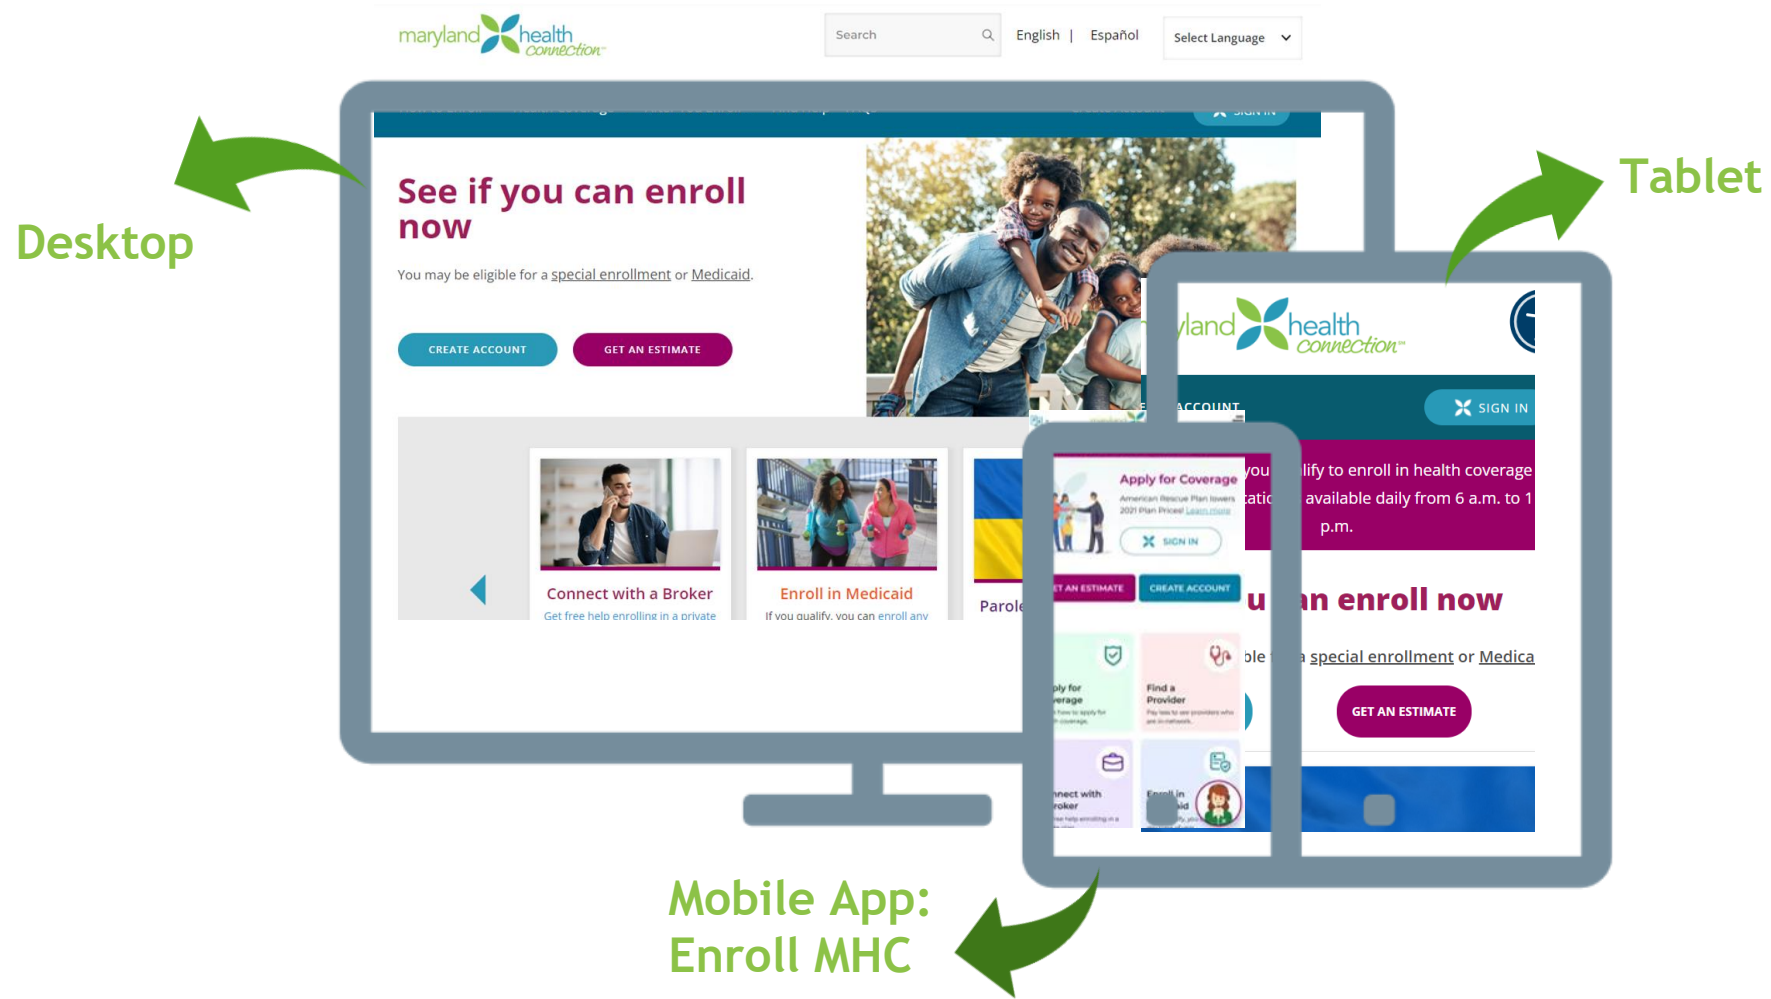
maryland health connection

Search

English | Español

Select Language

Desktop

Tablet

SIGN IN

See if you can enroll now

You may be eligible for a special enrollment or Medicaid.

CREATE ACCOUNT

GET AN ESTIMATE

Connect with a Broker

Get free help enrolling in a private

Enroll in Medicaid

If you qualify, you can enroll any

Parole

land health connection

ACCOUNT

SIGN IN

you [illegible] lify to enroll in health coverage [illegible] atic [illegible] available daily from 6 a.m. to 1 p.m.

u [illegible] an enroll now

ble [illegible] special enrollment or Medica

GET AN ESTIMATE

Apply for Coverage

American Rescue Plan lowers 2021 Plan Prices! Learn more

SIGN IN

ET AN ESTIMATE

CREATE ACCOUNT

ply for verage

Find a Provider

nnect with roker

Enroll in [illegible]

Mobile App: Enroll MHC